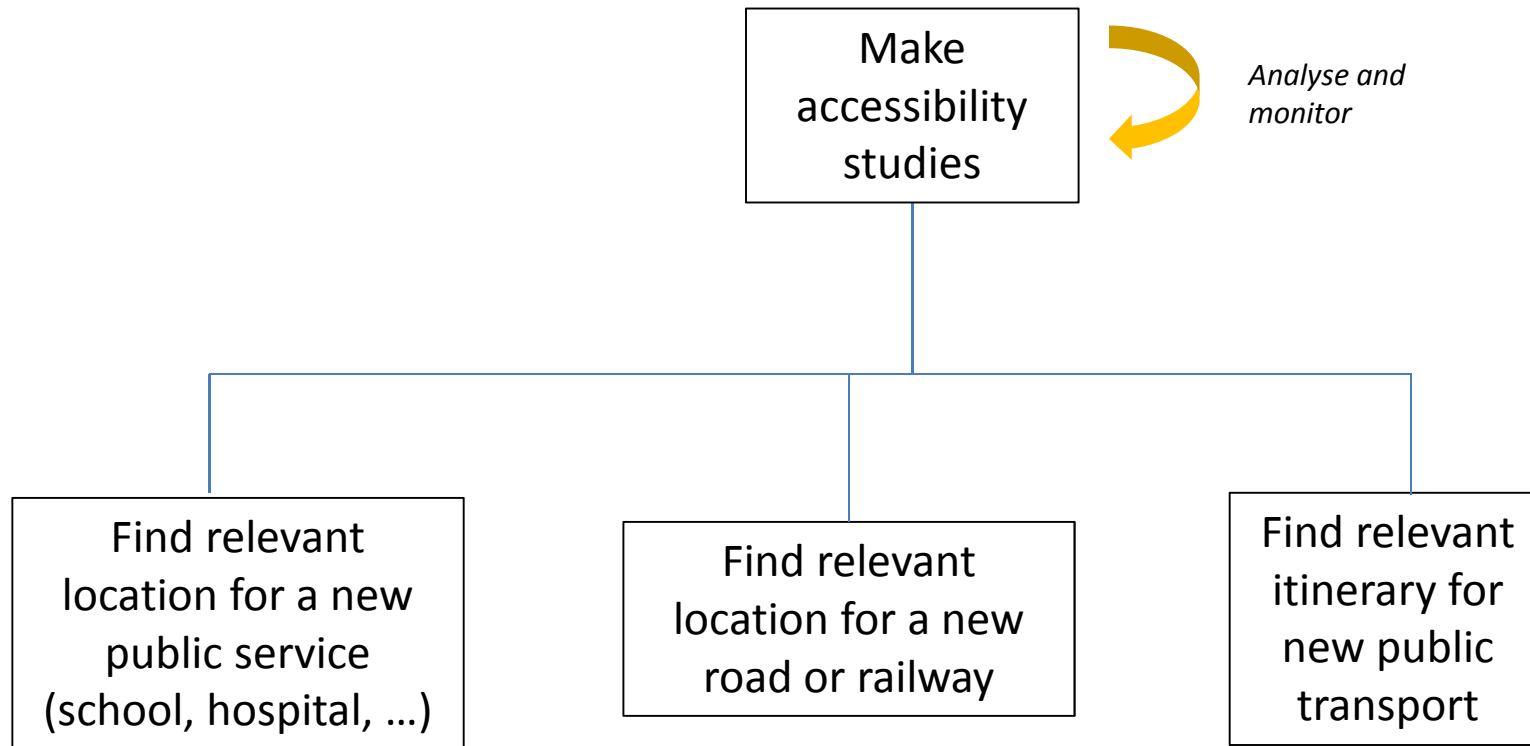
Make accessibility studies

*Analyse and monitor*

Find relevant location for a new public service (school, hospital, …)

Find relevant location for a new road or railway

Find relevant itinerary for new public transport